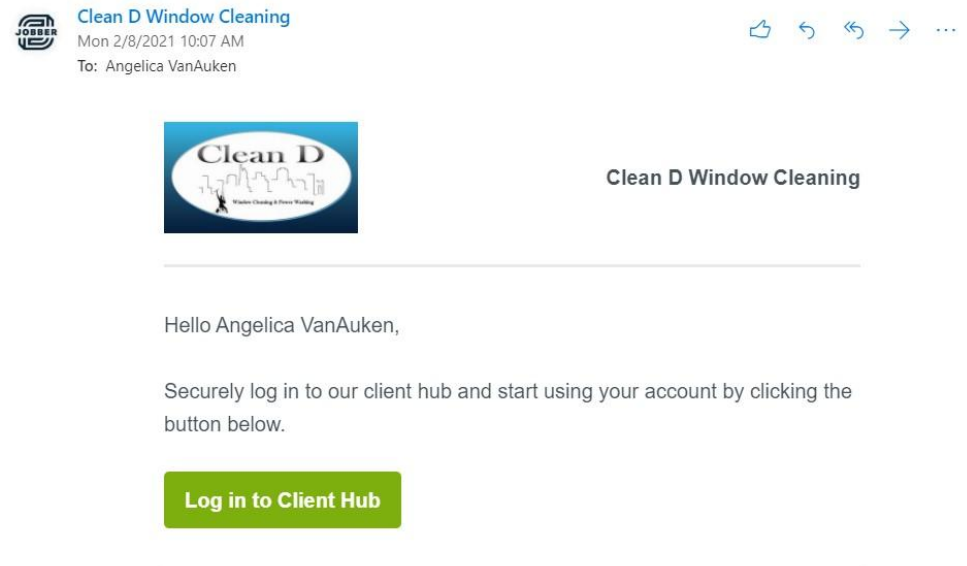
JOBBER

Clean D Window Cleaning
Mon 2/8/2021 10:07 AM
To: Angelica VanAuken

Clean D
Window Cleaning & Power Washing

Clean D Window Cleaning

Hello Angelica VanAuken,

Securely log in to our client hub and start using your account by clicking the button below.

Log in to Client Hub